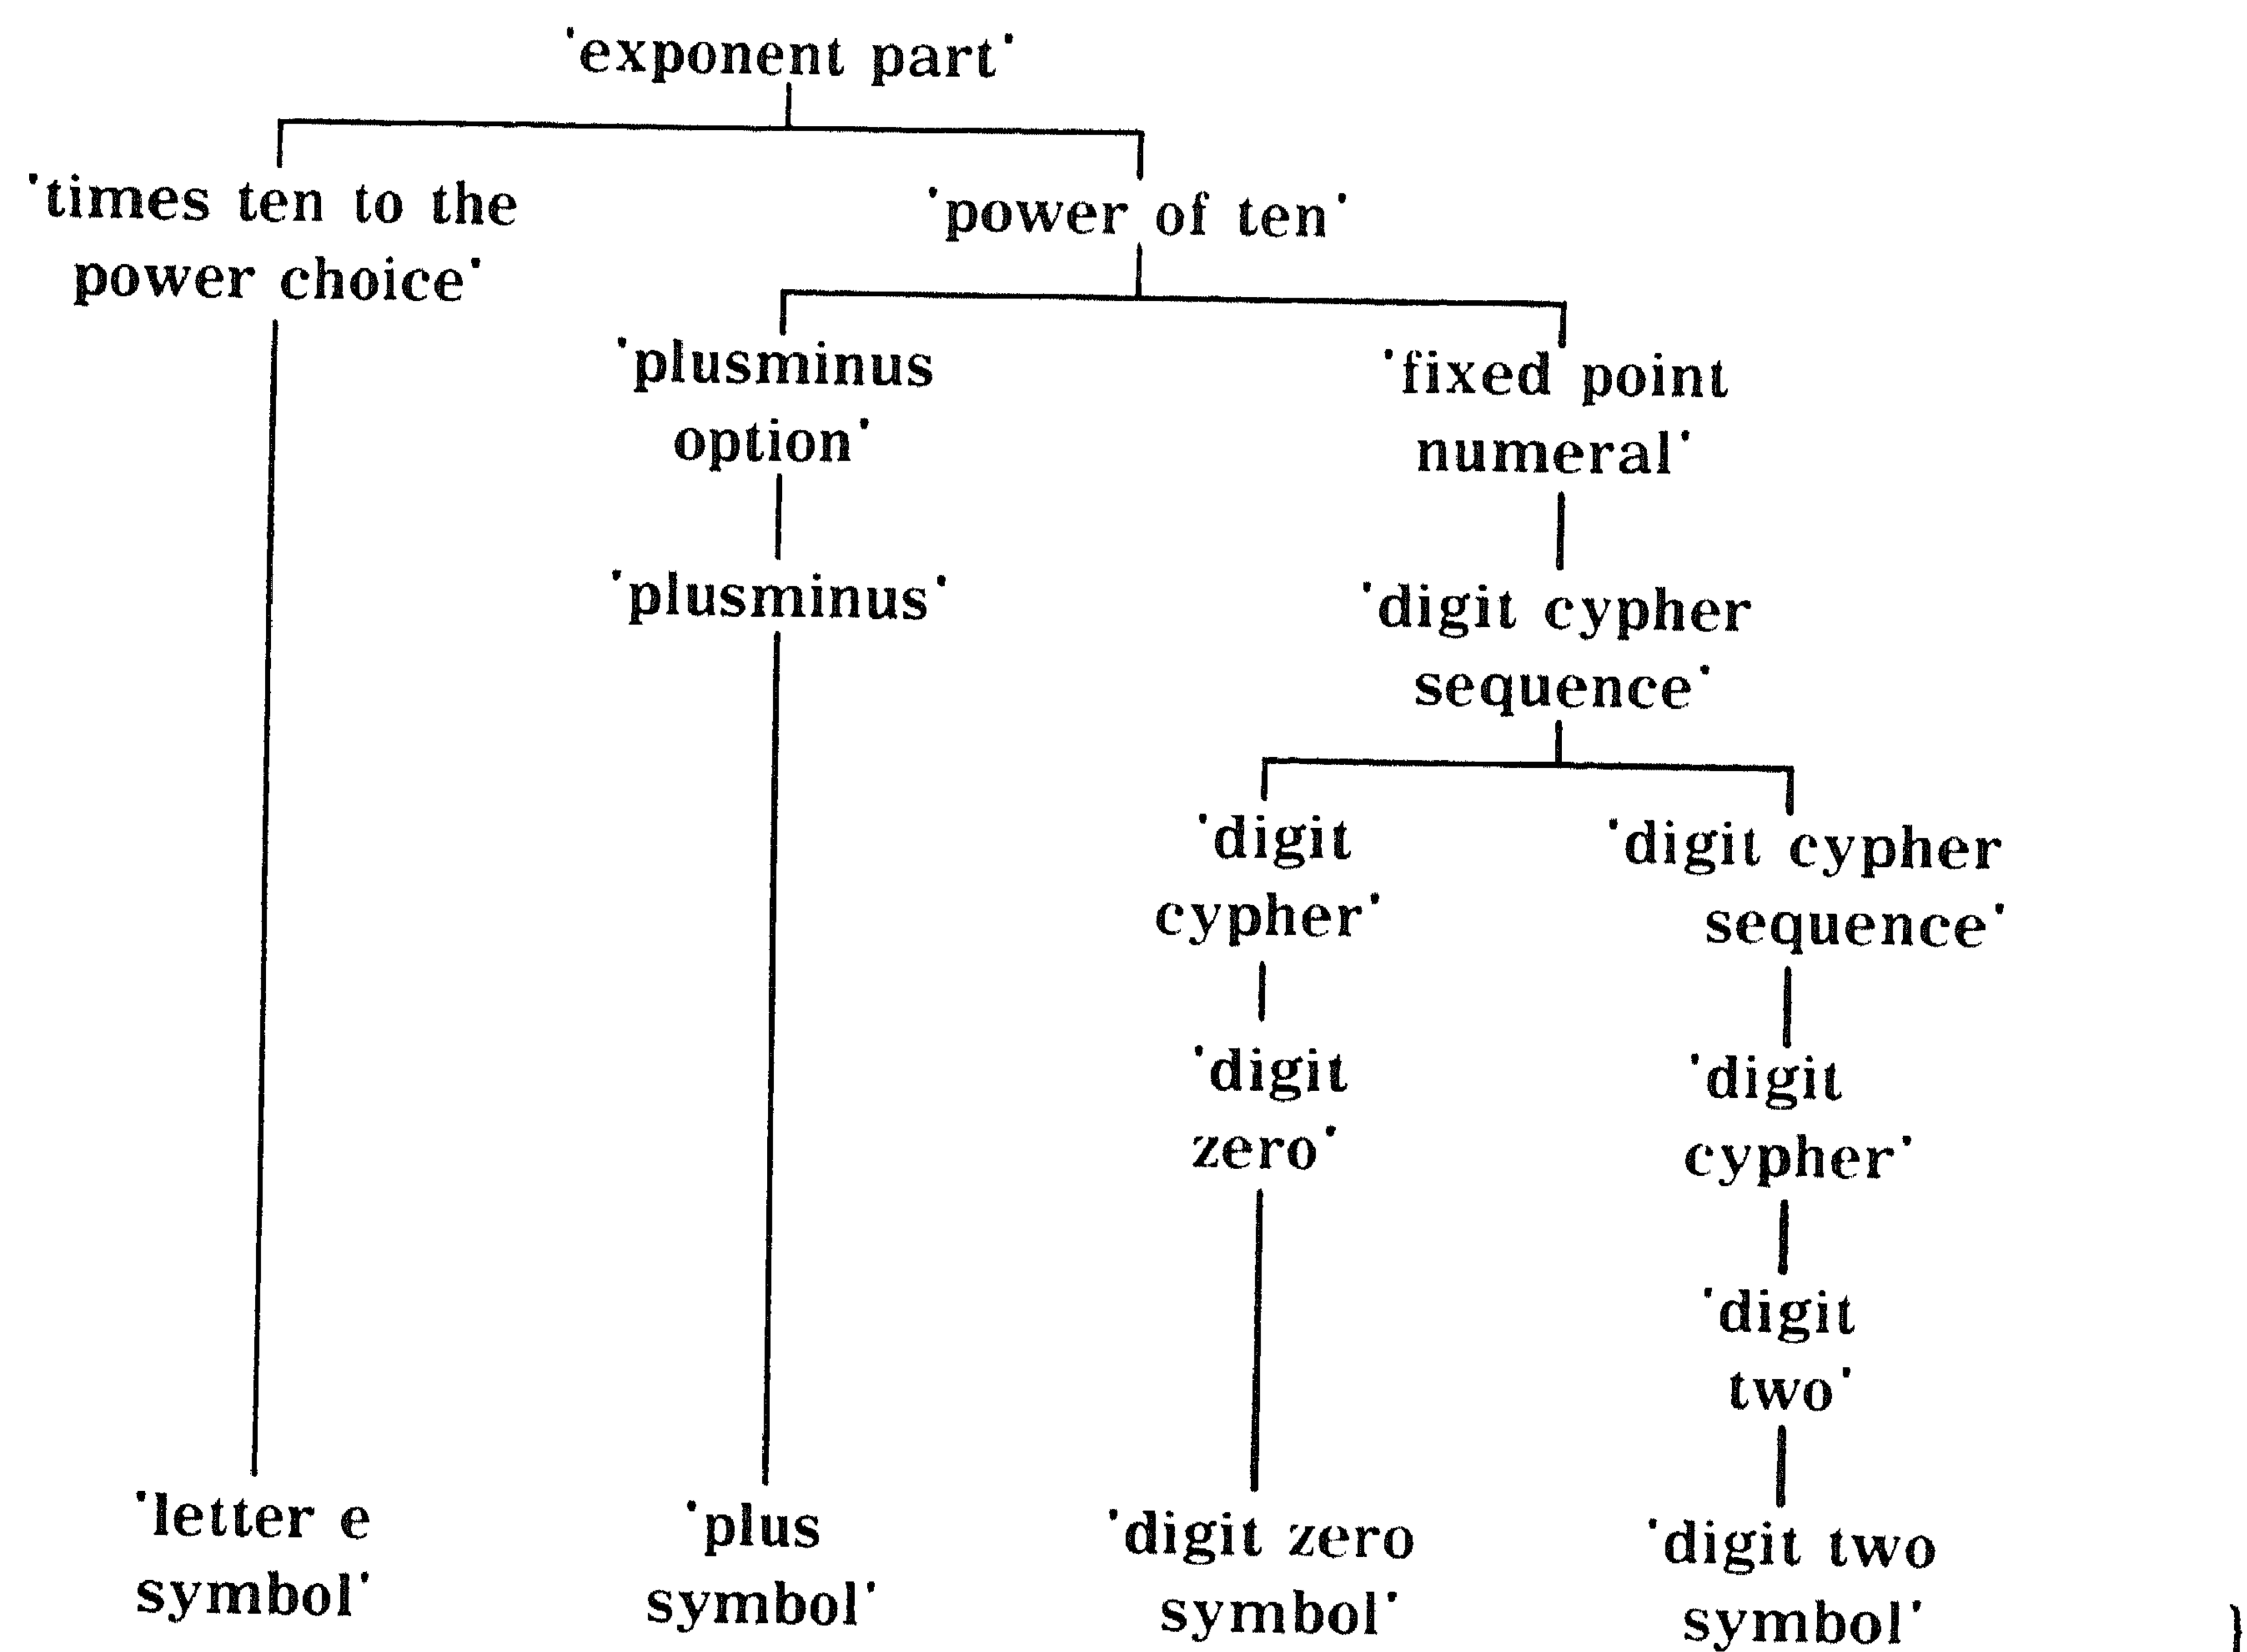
'exponent part'

'times ten to the power choice'

'power of ten'

'plusminus option'

'fixed point numeral'

'plusminus'

'digit cypher sequence'

'digit cypher'

'digit cypher sequence'

'digit zero'

'digit cypher'

'digit two'

'letter e symbol'

'plus symbol'

'digit zero symbol'

'digit two symbol'